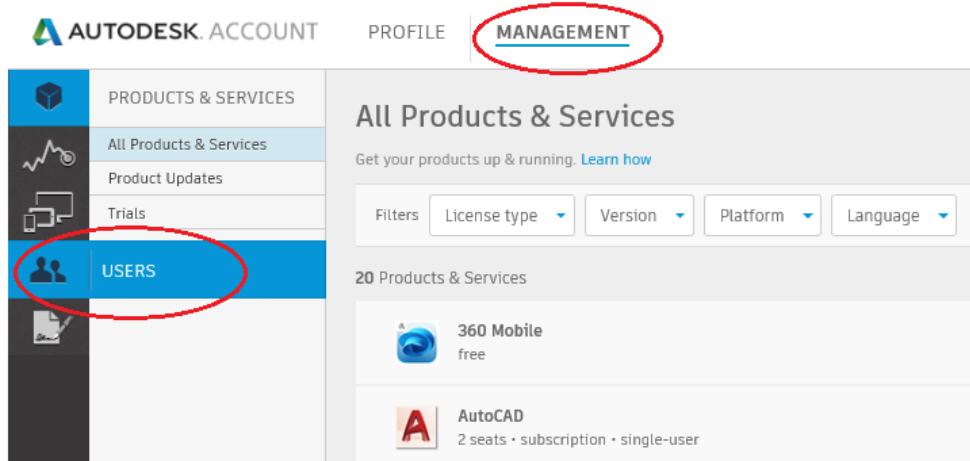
AUTODESK. ACCOUNT PROFILE MANAGEMENT

PRODUCTS & SERVICES

All Products & Services

Product Updates

Trials

USERS

All Products & Services

Get your products up & running. Learn how

Filters License type Version Platform Language

20 Products & Services

360 Mobile
free

AutoCAD
2 seats • subscription • single-user